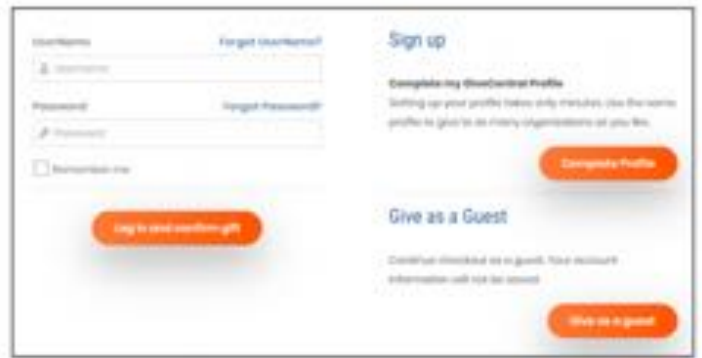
UserName
Forgot UserName?
Username
Password
Forgot Password?
Password
Remember me
Log in and confirm gift

Sign up
Complete my GiveCentral Profile
Setting up your profile takes only minutes. Use the same profile to give to as many organizations as you like.
Complete Profile

Give as a Guest
Continue checkout as a guest. Your account information will not be saved.
Give as a guest